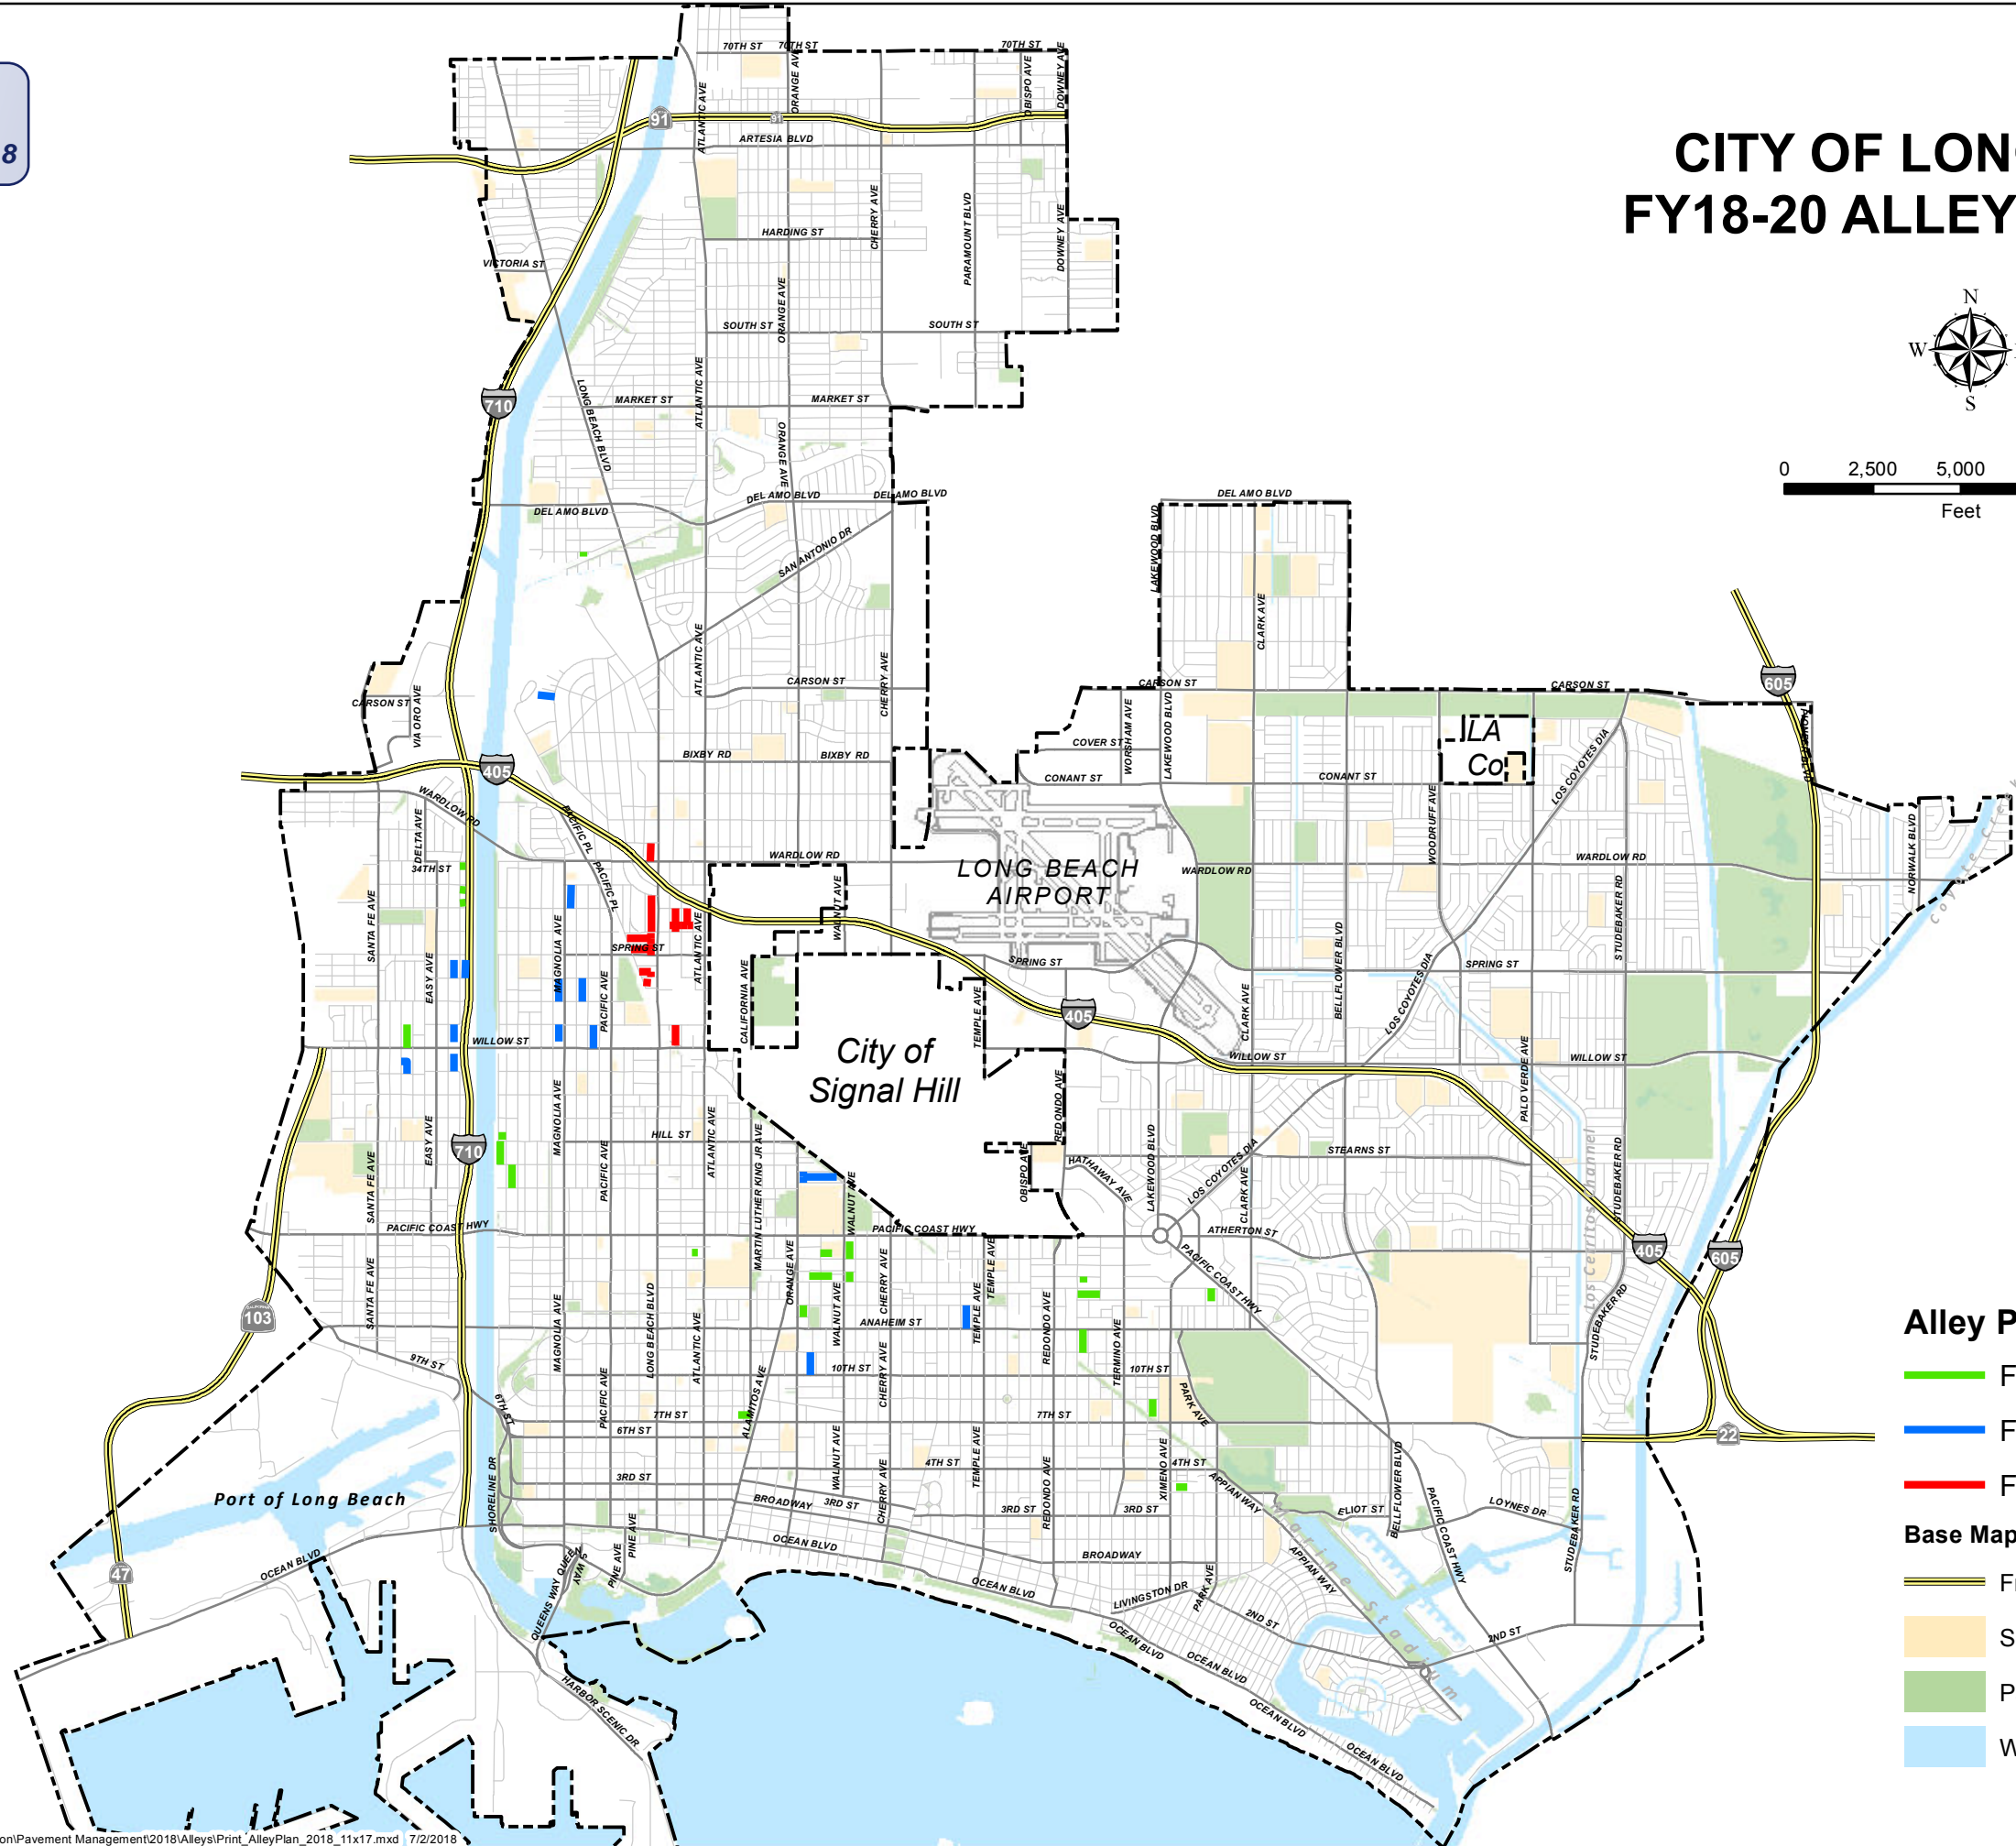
8

CITY OF LON
FY18-20 ALLEY

N
W
S

0 2,500 5,000
Feet

70TH ST
70TH ST
70TH ST
ORANGE AVE
OBISPO AVE
DOWNEY AVE
91
ATLANTIC AVE
ARTESIA BLVD
HARDING ST
CHERRY AVE
PARAMOUNT BLVD
DOWNEY AVE
VICTORIA ST
SOUTH ST
ORANGE AVE
SOUTH ST
LONG BEACH BLVD
MARKET ST
ATLANTIC AVE
MARKET ST
710
ORANGE AVE
DEL AMO BLVD
DEL AMO BLVD
DEL AMO BLVD
DEL AMO BLVD
SAN ANTONIO DR
LAKEWOOD BLVD
CLARK AVE
ATLANTIC AVE
CARSON ST
CHERRY AVE
CARSON ST
CARSON ST
CARSON ST
VIA ORO AVE
605
LA
Co
COVER ST
WORSHAM AVE
LAKEWOOD BLVD
BIXBY RD
BIXBY RD
CONANT ST
CONANT ST
LOS COYOTES DIA
405
WARDLOW RD
DELTA AVE
PACIFIC PL
PACIFIC PL
WARDLOW RD
LONG BEACH
AIRPORT
WARDLOW RD
WOODRUFF AVE
WARDLOW RD
NORWALK BLVD
34TH ST
SANTA FE AVE
MAGNOLIA AVE
ATLANTIC AVE
WALNUT AVE
SPRING ST
SPRING ST
BELLFLOWER BLVD
LOS COYOTES DIA
SPRING ST
STUDEBAKER RD
EASY AVE
PACIFIC AVE
CALIFORNIA AVE
TEMPLE AVE
405
CLARK AVE
WILLOW ST
City of
Signal Hill
WILLOW ST
PALO VERDE AVE
WILLOW ST
REDONDO AVE
MAGNOLIA AVE
SANTA FE AVE
EASY AVE
710
PACIFIC AVE
HILL ST
ATLANTIC AVE
MARTIN LUTHER KING JR AVE
WALNUT AVE
LAKEWOOD BLVD
HATHAWAY AVE
STEARNS ST
LOS COYOTES DIA
CLARK AVE
OBISPO AVE
PACIFIC COAST HWY
PACIFIC COAST HWY
ATHERTON ST
STUDEBAKER RD
405
605
PACIFIC COAST HWY
ORANGE AVE
CHERRY AVE
TEMPLE AVE
SANTA FE AVE
103
MAGNOLIA AVE
LONG BEACH BLVD
ATLANTIC AVE
WALNUT AVE
ANAHEIM ST
TEMPLE AVE
REDONDO AVE
TERMINO AVE
10TH ST
STUDEBAKER RD
9TH ST
6TH ST
PACIFIC AVE
10TH ST
CHERRY AVE
PARK AVE
7TH ST
ALAMITOS AVE
7TH ST
6TH ST
22
4TH ST
4TH ST
WALNUT AVE
TEMPLE AVE
XIMENO AVE
SHORELINE DR
3RD ST
BROADWAY
3RD ST
CHERRY AVE
REDONDO AVE
3RD ST
3RD ST
APPIAN WAY
ELIOT ST
BELLFLOWER BLVD
PACIFIC COAST HWY
LOYNES DR
Port of Long Beach
OCEAN BLVD
PINE AVE
PINE AVE
QUEENS WAY
OCEAN BLVD
BROADWAY
OCEAN BLVD
APPIAN WAY
LIVINGSTON DR
PARK AVE
2ND ST
2ND ST
47
QUEENS WAY DR
HARBOR SCENIC DR
OCEAN BLVD
OCEAN BLVD
OCEAN BLVD
OCEAN BLVD
Los Cerritos Channel
Marine Stadium
Coyote Creek

Alley P
F
F
F
Base Map
F
S
P
W

on\Pavement Management\2018\Alleys\Print_AlleyPlan_2018_11x17.mxd 7/2/2018